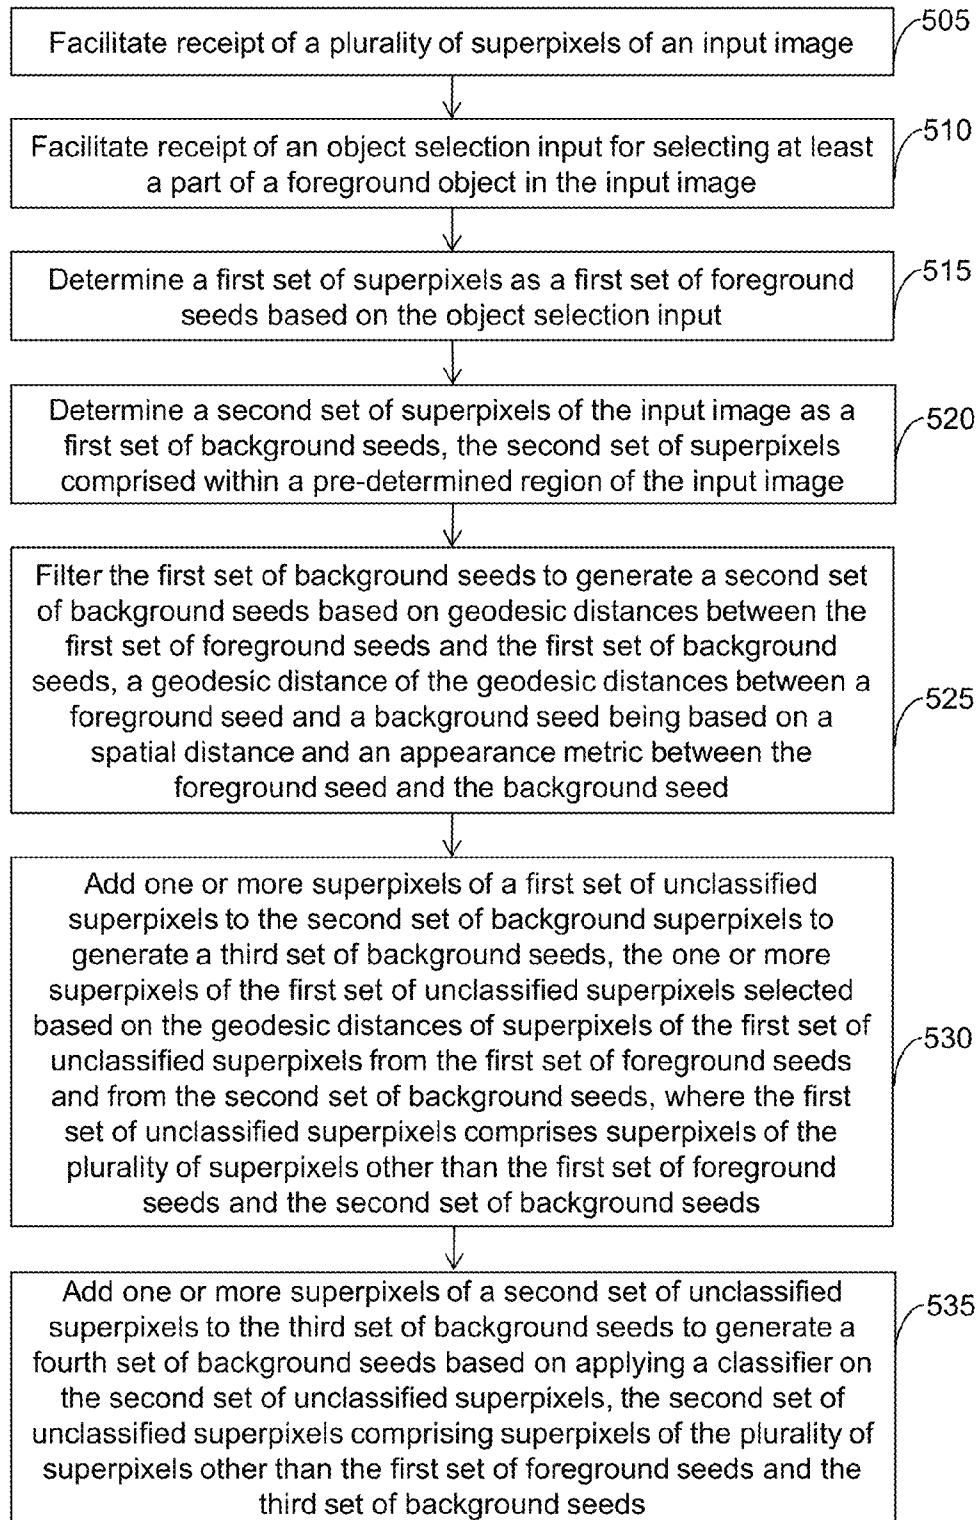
Facilitate receipt of a plurality of superpixels of an input image

505

Facilitate receipt of an object selection input for selecting at least a part of a foreground object in the input image

510

Determine a first set of superpixels as a first set of foreground seeds based on the object selection input

515

Determine a second set of superpixels of the input image as a first set of background seeds, the second set of superpixels comprised within a pre-determined region of the input image

520

Filter the first set of background seeds to generate a second set of background seeds based on geodesic distances between the first set of foreground seeds and the first set of background seeds, a geodesic distance of the geodesic distances between a foreground seed and a background seed being based on a spatial distance and an appearance metric between the foreground seed and the background seed

525

Add one or more superpixels of a first set of unclassified superpixels to the second set of background superpixels to generate a third set of background seeds, the one or more superpixels of the first set of unclassified superpixels selected based on the geodesic distances of superpixels of the first set of unclassified superpixels from the first set of foreground seeds and from the second set of background seeds, where the first set of unclassified superpixels comprises superpixels of the plurality of superpixels other than the first set of foreground seeds and the second set of background seeds

530

Add one or more superpixels of a second set of unclassified superpixels to the third set of background seeds to generate a fourth set of background seeds based on applying a classifier on the second set of unclassified superpixels, the second set of unclassified superpixels comprising superpixels of the plurality of superpixels other than the first set of foreground seeds and the third set of background seeds

535